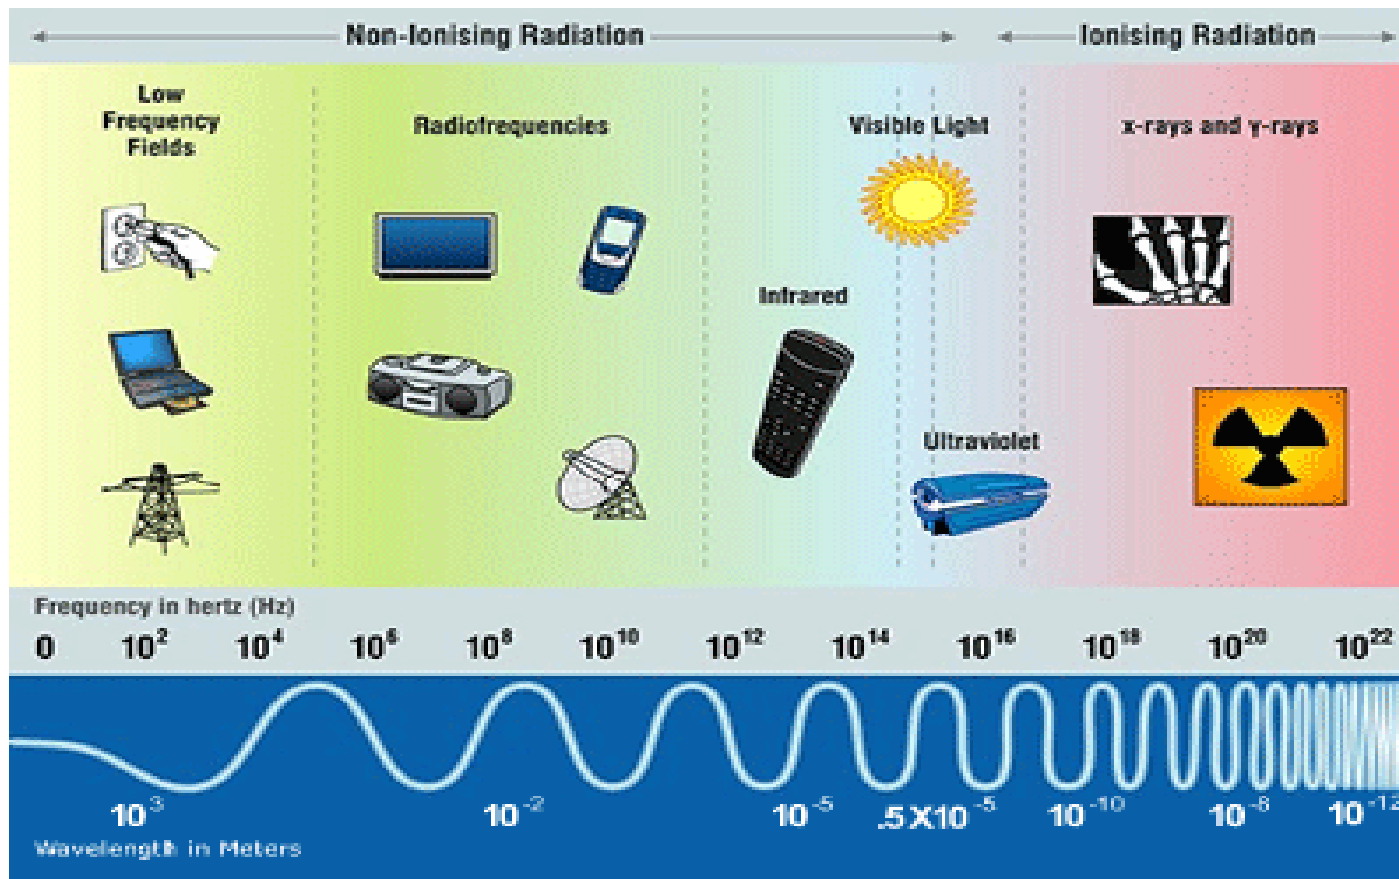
Non-Ionising Radiation

Ionising Radiation

Low Frequency Fields

Radiofrequencies

Visible Light

x-rays and γ-rays

Infrared

Ultraviolet

Frequency in hertz (Hz)

0 $10^2$ $10^4$ $10^6$ $10^8$ $10^{10}$ $10^{12}$ $10^{14}$ $10^{16}$ $10^{18}$ $10^{20}$ $10^{22}$

$10^3$ $10^{-2}$ $10^{-5}$ $.5X10^{-6}$ $10^{-10}$ $10^{-8}$ $10^{-12}$

Wavelength in Meters